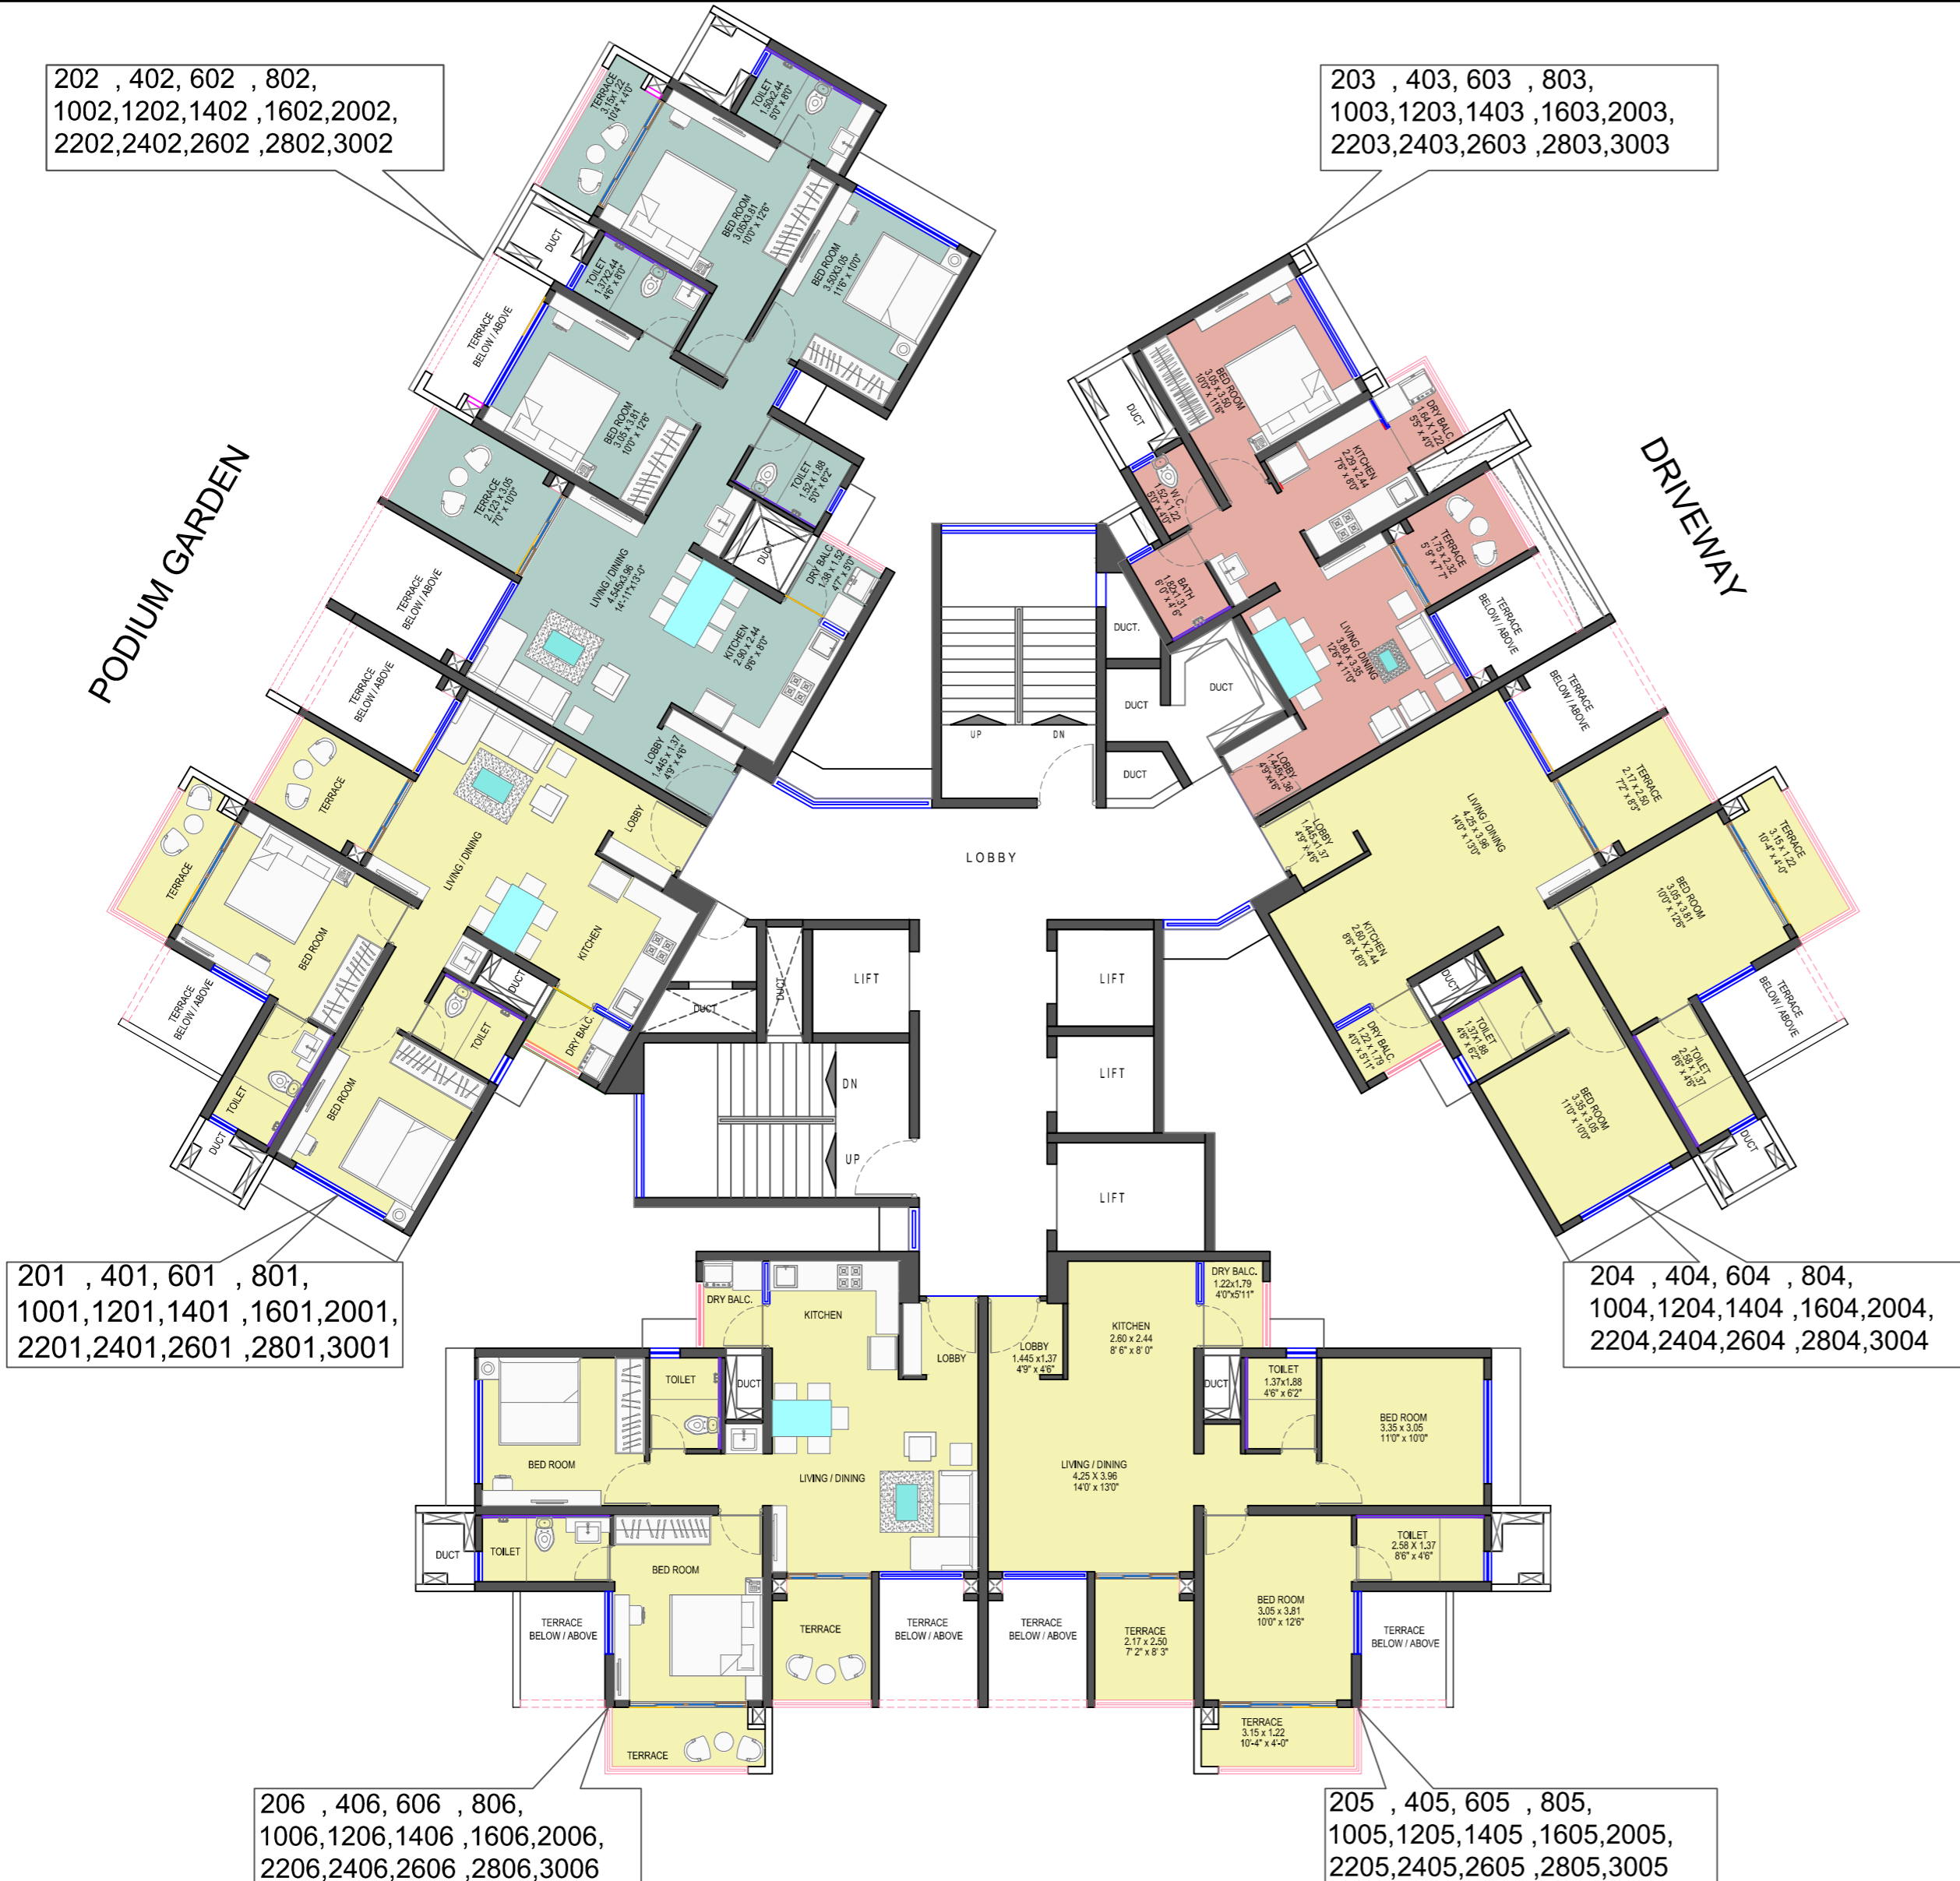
202 , 402, 602 , 802,
1002,1202,1402 ,1602,2002,
2202,2402,2602 ,2802,3002

203 , 403, 603 , 803,
1003,1203,1403 ,1603,2003,
2203,2403,2603 ,2803,3003

PODIUM GARDEN

DRIVEWAY

TERRACE
3.15x1.22
10'4" x 4'0"

TOILET
1.50x2.44
5'0" x 8'0"

BED ROOM
3.05x3.81
10'0" x 12'6"

BED ROOM
3.50X3.05
11'6" x 10'0"

DUCT

TOILET
1.37x2.44
4'6" x 8'0"

TERRACE
BELOW / ABOVE

BED ROOM
3.05 x 3.81
10'0" x 12'6"

TERRACE
2.123 x 3.05
7'0" x 10'0"

TOILET
1.52 x 1.88
5'0" x 6'2"

LIVING / DINING
4.545x3.96
14'11"x13'0"

DUCT

DRY BALC.
1.38 x 1.52
4'7" x 5'0"

KITCHEN
2.90 x 2.44
9'6" x 8'0"

TERRACE
BELOW / ABOVE

TERRACE
BELOW / ABOVE

LOBBY
1.445 x 1.37
4'9" x 4'6"

BED ROOM
3.05 x 3.50
10'0" x 11'6"

DUCT

KITCHEN
2.29 x 2.44
7'6" x 8'0"

DRY BALC.
1.64 x 1.22
5'5" x 4'0"

W.C.
1.52 x 1.22
5'0" x 4'0"

TERRACE
1.75 x 2.32
5'9" x 7'7"

BATH
1.82 x 1.31
6'0" x 4'6"

DUCT.

DUCT

LIVING / DINING
3.80 x 3.35
12'6" x 11'0"

TERRACE
BELOW / ABOVE

DUCT

UP

DN

DUCT

LOBBY
1.445x1.36
4'9" x 4'6"

TERRACE
BELOW / ABOVE

TERRACE

LIVING / DINING

LOBBY

TERRACE

BED ROOM

KITCHEN

LOBBY

LOBBY
1.445 x 1.37
4'9" x 4'6"

LIVING / DINING
4.25 x 3.96
14'0" x 13'0"

TERRACE
2.17 x 2.50
7'2" x 8'3"

TERRACE
3.15 x 1.22
10'-4" x 4'-0"

BED ROOM
3.05 x 3.81
10'0" x 12'6"

KITCHEN
2.60 X 2.44
8'6" X 8'0"

DUCT

DUCT

LIFT

DUCT

LIFT

TERRACE
BELOW / ABOVE

DUCT

TOILET

DRY BALC.

TOILET
1.37x1.88
4'6" x 6'2"

TERRACE
BELOW / ABOVE

DRY BALC.
1.22 x 1.79
4'0" x 5'11"

TOILET
2.58 x 1.37
8'6" x 4'6"

LIFT

DN

TOILET

DUCT

BED ROOM

UP

BED ROOM
3.35 x 3.05
11'0" x 10'0"

DUCT

LIFT

201 , 401, 601 , 801,
1001,1201,1401 ,1601,2001,
2201,2401,2601 ,2801,3001

204 , 404, 604 , 804,
1004,1204,1404 ,1604,2004,
2204,2404,2604 ,2804,3004

DRY BALC.

KITCHEN

DRY BALC.
1.22x1.79
4'0"x5'11"

KITCHEN
2.60 x 2.44
8' 6" x 8' 0"

TOILET

DUCT

LOBBY

LOBBY
1.445 x1.37
4'9" x 4'6"

DUCT

TOILET
1.37x1.88
4'6" x 6'2"

BED ROOM
3.35 x 3.05
11'0" x 10'0"

BED ROOM

LIVING / DINING

LIVING / DINING
4.25 X 3.96
14'0" x 13'0"

DUCT

TOILET

BED ROOM

TOILET
2.58 X 1.37
8'6" x 4'6"

TERRACE
BELOW / ABOVE

TERRACE

TERRACE
BELOW / ABOVE

TERRACE
BELOW / ABOVE

TERRACE
2.17 x 2.50
7' 2" x 8' 3"

BED ROOM
3.05 x 3.81
10'0" x 12'6"

TERRACE
BELOW / ABOVE

TERRACE

TERRACE
3.15 x 1.22
10'-4" x 4'-0"

206 , 406, 606 , 806,
1006,1206,1406 ,1606,2006,
2206,2406,2606 ,2806,3006

205 , 405, 605 , 805,
1005,1205,1405 ,1605,2005,
2205,2405,2605 ,2805,3005